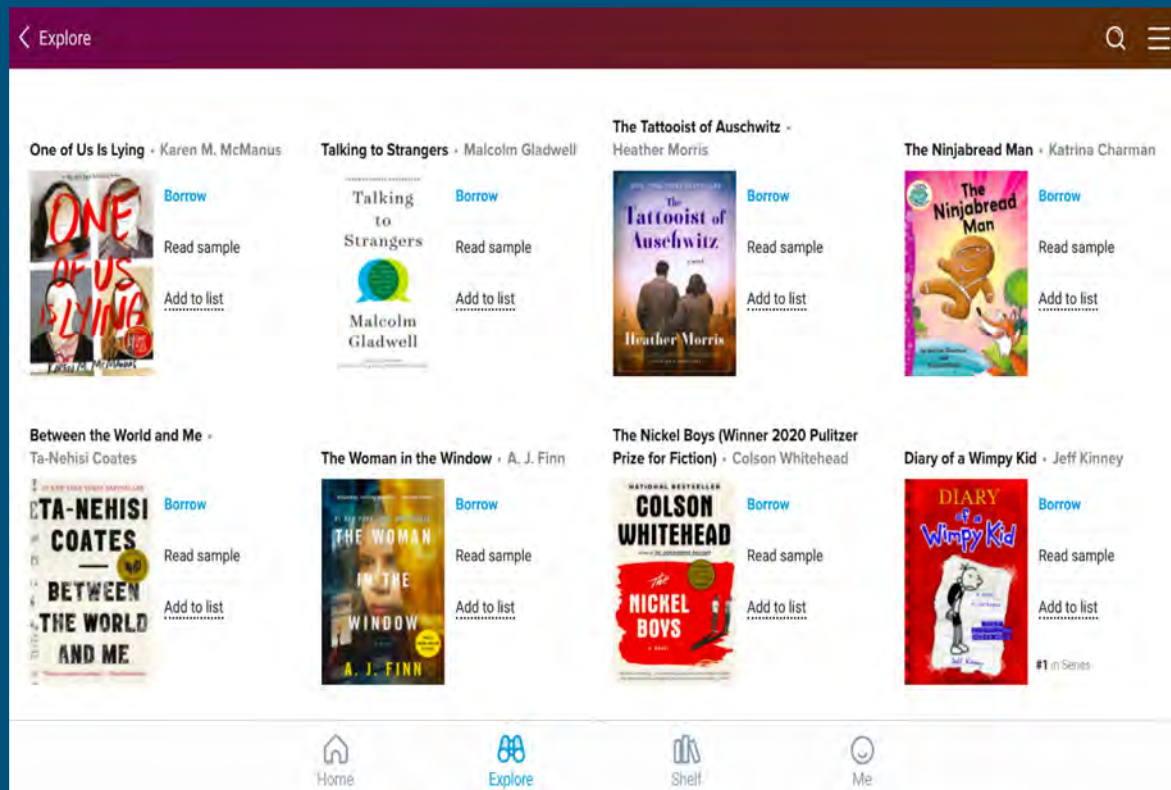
Explore

One of Us Is Lying • Karen M. McManus

ONE OF US IS LYING

Karen M. McManus

Borrow

Read sample

Add to list

Talking to Strangers • Malcolm Gladwell

Talking to Strangers

Malcolm Gladwell

Borrow

Read sample

Add to list

The Tattooist of Auschwitz • Heather Morris

The Tattooist of Auschwitz

Heather Morris

Borrow

Read sample

Add to list

The Ninjabread Man • Katrina Charman

The Ninjabread Man

Borrow

Read sample

Add to list

Between the World and Me • Ta-Nehisi Coates

TA-NEHISI COATES

BETWEEN THE WORLD AND ME

Borrow

Read sample

Add to list

The Woman in the Window • A. J. Finn

THE WOMAN IN THE WINDOW

A. J. FINN

Borrow

Read sample

Add to list

The Nickel Boys (Winner 2020 Pulitzer Prize for Fiction) • Colson Whitehead

NATIONAL BESTSELLER

COLSON WHITEHEAD

THE NICKEL BOYS

Borrow

Read sample

Add to list

Diary of a Wimpy Kid • Jeff Kinney

DIARY of a Wimpy Kid

Borrow

Read sample

Add to list

#1 in Series

Home

Explore

Shelf

Me